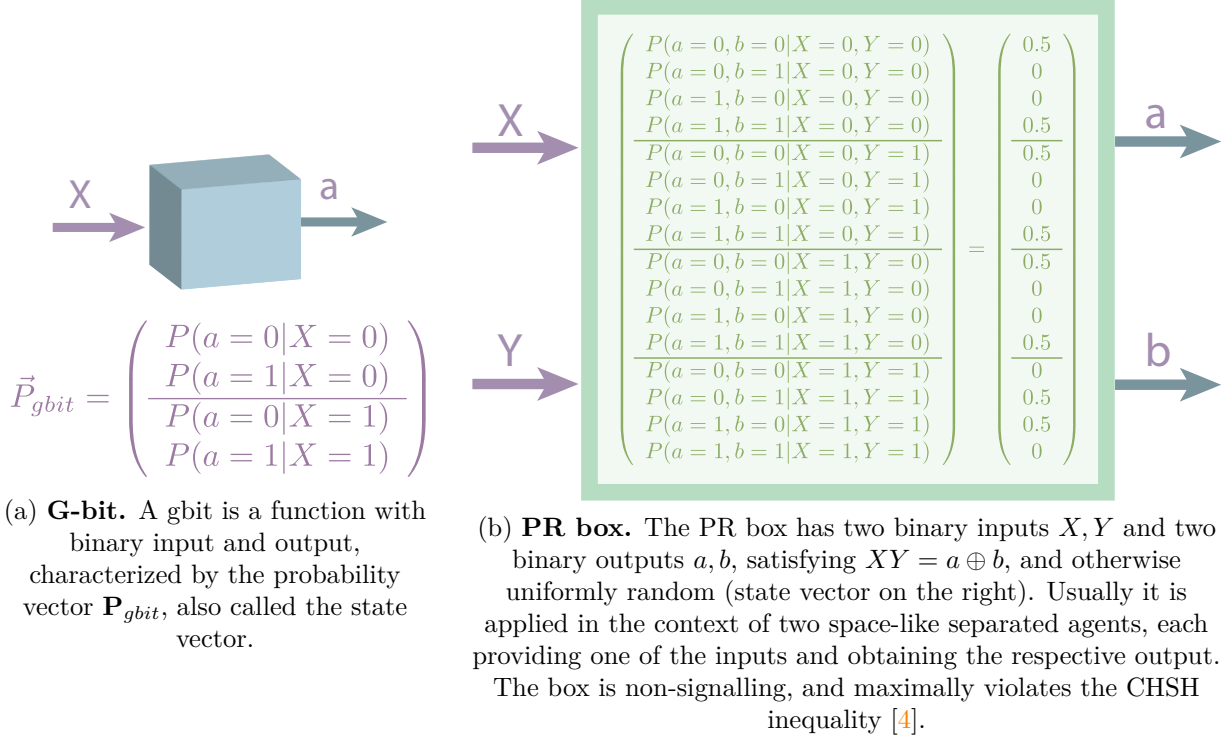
X

a

$\vec{P}_{gbit} = \begin{pmatrix} P(a=0|X=0) \\ P(a=1|X=0) \\ \hline P(a=0|X=1) \\ P(a=1|X=1) \end{pmatrix}$

(a) **G-bit.** A gbit is a function with binary input and output, characterized by the probability vector $\mathbf{P}_{gbit}$, also called the state vector.

X

Y

$\begin{pmatrix} P(a=0,b=0|X=0,Y=0) \\ P(a=0,b=1|X=0,Y=0) \\ P(a=1,b=0|X=0,Y=0) \\ P(a=1,b=1|X=0,Y=0) \\ \hline P(a=0,b=0|X=0,Y=1) \\ P(a=0,b=1|X=0,Y=1) \\ P(a=1,b=0|X=0,Y=1) \\ P(a=1,b=1|X=0,Y=1) \\ \hline P(a=0,b=0|X=1,Y=0) \\ P(a=0,b=1|X=1,Y=0) \\ P(a=1,b=0|X=1,Y=0) \\ P(a=1,b=1|X=1,Y=0) \\ \hline P(a=0,b=0|X=1,Y=1) \\ P(a=0,b=1|X=1,Y=1) \\ P(a=1,b=0|X=1,Y=1) \\ P(a=1,b=1|X=1,Y=1) \end{pmatrix} = \begin{pmatrix} 0.5 \\ 0 \\ 0 \\ 0.5 \\ \hline 0.5 \\ 0 \\ 0 \\ 0.5 \\ \hline 0.5 \\ 0 \\ 0 \\ 0.5 \\ \hline 0 \\ 0.5 \\ 0.5 \\ 0 \end{pmatrix}$

a

b

(b) **PR box.** The PR box has two binary inputs $X, Y$ and two binary outputs $a, b$, satisfying $XY = a \oplus b$, and otherwise uniformly random (state vector on the right). Usually it is applied in the context of two space-like separated agents, each providing one of the inputs and obtaining the respective output. The box is non-signalling, and maximally violates the CHSH inequality [4].